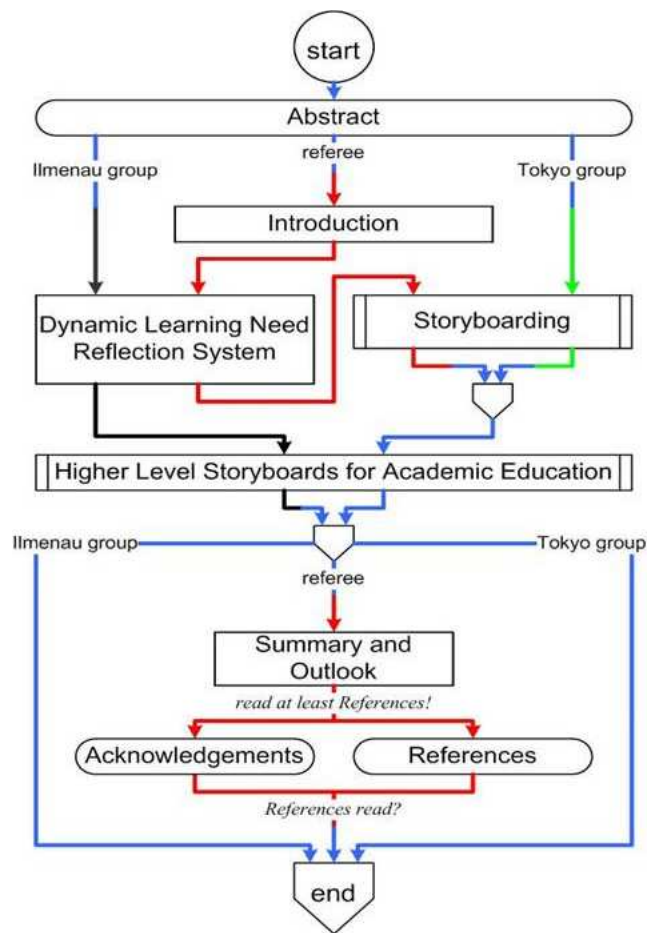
start

Abstract

Ilmenau group

referee

Tokyo group

Introduction

Dynamic Learning Need Reflection System

Storyboarding

Higher Level Storyboards for Academic Education

Ilmenau group

Tokyo group

referee

Summary and Outlook

read at least References!

Acknowledgements

References

References read?

end